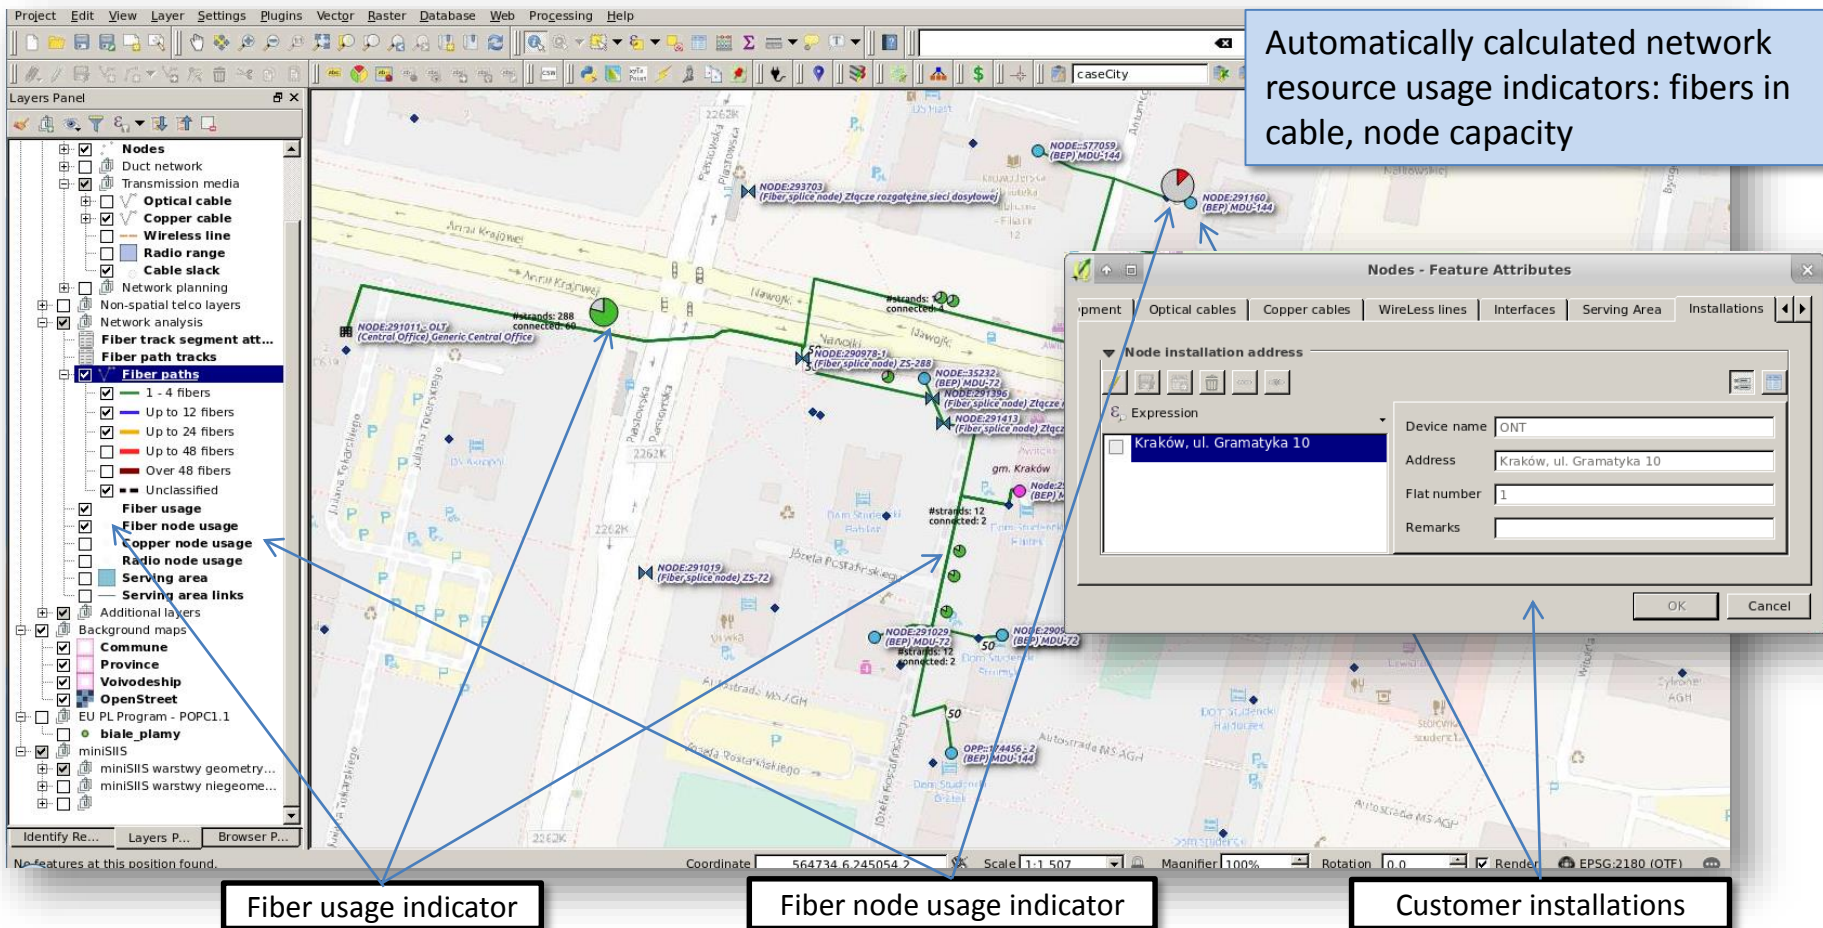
Project Edit View Layer Settings Plugins Vector Raster Database Web Processing Help

Automatically calculated network resource usage indicators: fibers in cable, node capacity

caseCity

Layers Panel

Nodes
Duct network
Transmission media
Optical cable
Copper cable
Wireless line
Radio range
Cable slack
Network planning
Non-spatial telco layers
Network analysis
Fiber track segment att...
Fiber path tracks
Fiber paths
1 - 4 fibers
Up to 12 fibers
Up to 24 fibers
Up to 48 fibers
Over 48 fibers
Unclassified
Fiber usage
Fiber node usage
Copper node usage
Radio node usage
Serving area
Serving area links
Additional layers
Background maps
Commune
Province
Voivodeship
OpenStreet
EU PL Program - POPC1.1
biale_plamy
miniSIIS
miniSIIS warstwy geometry...
miniSIIS warstwy niegeome...

Identify Re... Layers P... Browser P...

No features at this position found.

NODE:577059 (BEP) MDU-144
NODE:293703 (Fiber splice node) Złącze rozgałęźne sieci dosyłowej
NODE:291160 (BEP) MDU-144
#strands: 288 connected: 60
NODE:291011 - OLT (Central Office) Generic Central Office
#strands: 12 connected: 4
NODE:290978-1 (Fiber splice node) ZS-288
NODE:35232 (BEP) MDU-72
NODE:291396 (Fiber splice node) Złącze
NODE:291413 (Fiber splice node) Złącz
gm. Kraków
#strands: 12 connected: 2
NODE:291019 (Fiber splice node) ZS-72
NODE:291029 (BEP) MDU-72
#strands: 12 connected: 2
NODE:2909 (BEP) MDU-72
50
50
50
OPP::74456-2 (BEP) MDU-144

Nodes - Feature Attributes
pment Optical cables Copper cables WireLess lines Interfaces Serving Area Installations
Node installation address
Expression
Kraków, ul. Gramatyka 10
Device name ONT
Address Kraków, ul. Gramatyka 10
Flat number 1
Remarks
OK Cancel

Coordinate 564734.6,245054.2 Scale 1:1 507 Magnifier 100% Rotation 0.0 Render EPSG:2180 (OTF)

Fiber usage indicator
Fiber node usage indicator
Customer installations